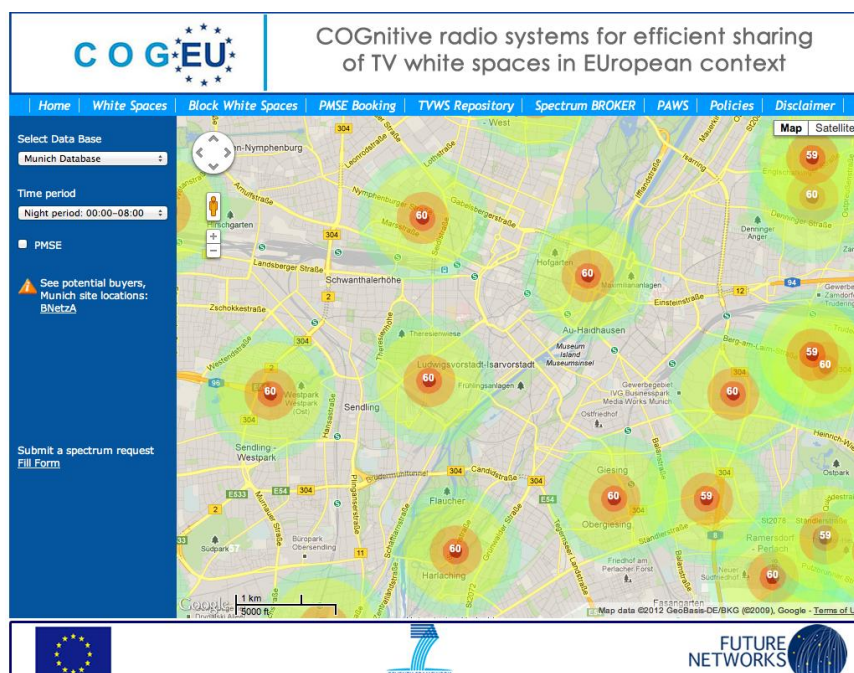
COGEU

COGnitive radio systems for efficient sharing of TV white spaces in EUropean context

Home | White Spaces | Block White Spaces | PMSE Booking | TVWS Repository | Spectrum BROKER | PAWS | Policies | Disclaimer

Select Data Base

Munich Database

Time period

Night period: 00:00–08:00

PMSE

See potential buyers, Munich site locations: BNetzA

Submit a spectrum request
Fill Form

Map | Satellite

60 60 59 60 60 60 59 60 60 60 59 60 59 60 60 60

Nymphenburg
Schwanthalerhöhe
Au-Haidhausen
Ludwigsvorstadt-Isarvorstadt
Sendling
Sendling - Westpark
Giesing
Obergiesing
Harlaching
Hofgarten
Ramersdorf - Perlach
Südpark
Denninger Anger
Westpark

1 km
5000 ft

Map data ©2012 GeoBasis-DE/BKG (©2009), Google - Terms of U

FUTURE NETWORKS